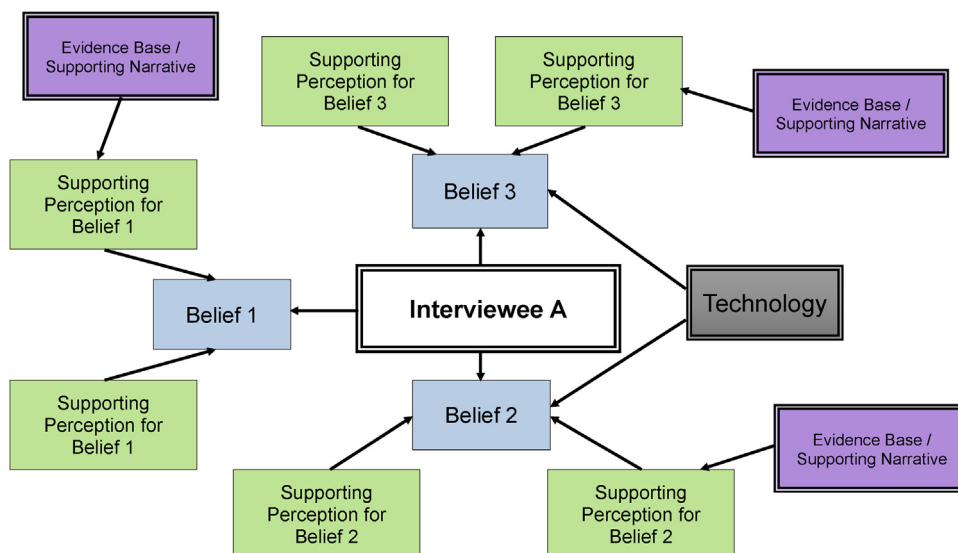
Evidence Base / Supporting Narrative

Supporting Perception for Belief 3

Supporting Perception for Belief 3

Evidence Base / Supporting Narrative

Supporting Perception for Belief 1

Belief 3

Belief 1

Interviewee A

Technology

Supporting Perception for Belief 1

Belief 2

Evidence Base / Supporting Narrative

Supporting Perception for Belief 2

Supporting Perception for Belief 2